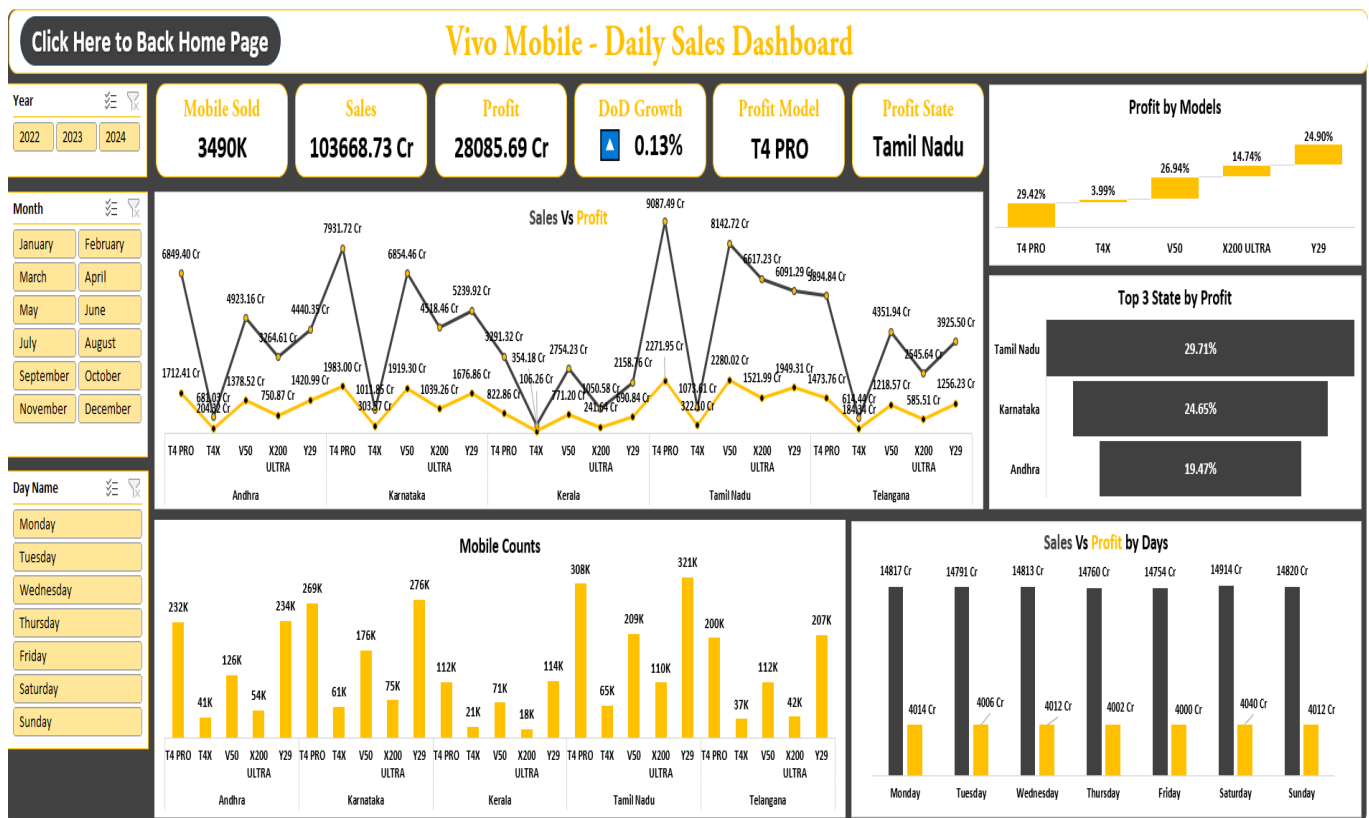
Click Here to Back Home Page

Vivo Mobile - Daily Sales Dashboard

Year
2022 2023 2024

Month
January February
March April
May June
July August
September October
November December

Day Name
Monday
Tuesday
Wednesday
Thursday
Friday
Saturday
Sunday

Mobile Sold
3490K

Sales
103668.73 Cr

Profit
28085.69 Cr

DoD Growth
0.13%

Profit Model
T4 PRO

Profit State
Tamil Nadu

Profit by Models
29.42% 3.99% 26.94% 14.74% 24.90%
T4 PRO T4X V50 X200 ULTRA Y29

Sales Vs Profit
6849.40 Cr 681.03 Cr 4923.16 Cr 3264.61 Cr 4440.35 Cr 7931.72 Cr 303.87 Cr 6854.46 Cr 4518.46 Cr 5239.92 Cr 3291.32 Cr 354.18 Cr 2754.23 Cr 2158.76 Cr 9087.49 Cr 1073.61 Cr 8142.72 Cr 6617.23 Cr 6091.29 Cr 5894.84 Cr 614.44 Cr 4351.94 Cr 2645.64 Cr 3925.50 Cr
1712.41 Cr 204.82 Cr 1378.52 Cr 750.87 Cr 1420.99 Cr 1983.00 Cr 1011.85 Cr 1919.30 Cr 1039.26 Cr 1676.86 Cr 822.86 Cr 106.26 Cr 771.20 Cr 241.64 Cr 1050.58 Cr 690.84 Cr 2271.95 Cr 322.10 Cr 2280.02 Cr 1521.99 Cr 1949.31 Cr 1473.76 Cr 184.34 Cr 1218.57 Cr 585.51 Cr 1256.23 Cr
T4 PRO T4X V50 X200 ULTRA Y29
Andhra Karnataka Kerala Tamil Nadu Telangana

Top 3 State by Profit
Tamil Nadu 29.71%
Karnataka 24.65%
Andhra 19.47%

Mobile Counts
232K 41K 126K 54K 234K 269K 61K 176K 75K 276K 112K 21K 71K 18K 114K 308K 65K 209K 110K 321K 200K 37K 112K 42K 207K
T4 PRO T4X V50 X200 ULTRA Y29
Andhra Karnataka Kerala Tamil Nadu Telangana

Sales Vs Profit by Days
14817 Cr 14791 Cr 14813 Cr 14760 Cr 14754 Cr 14914 Cr 14820 Cr
4014 Cr 4006 Cr 4012 Cr 4002 Cr 4000 Cr 4040 Cr 4012 Cr
Monday Tuesday Wednesday Thursday Friday Saturday Sunday